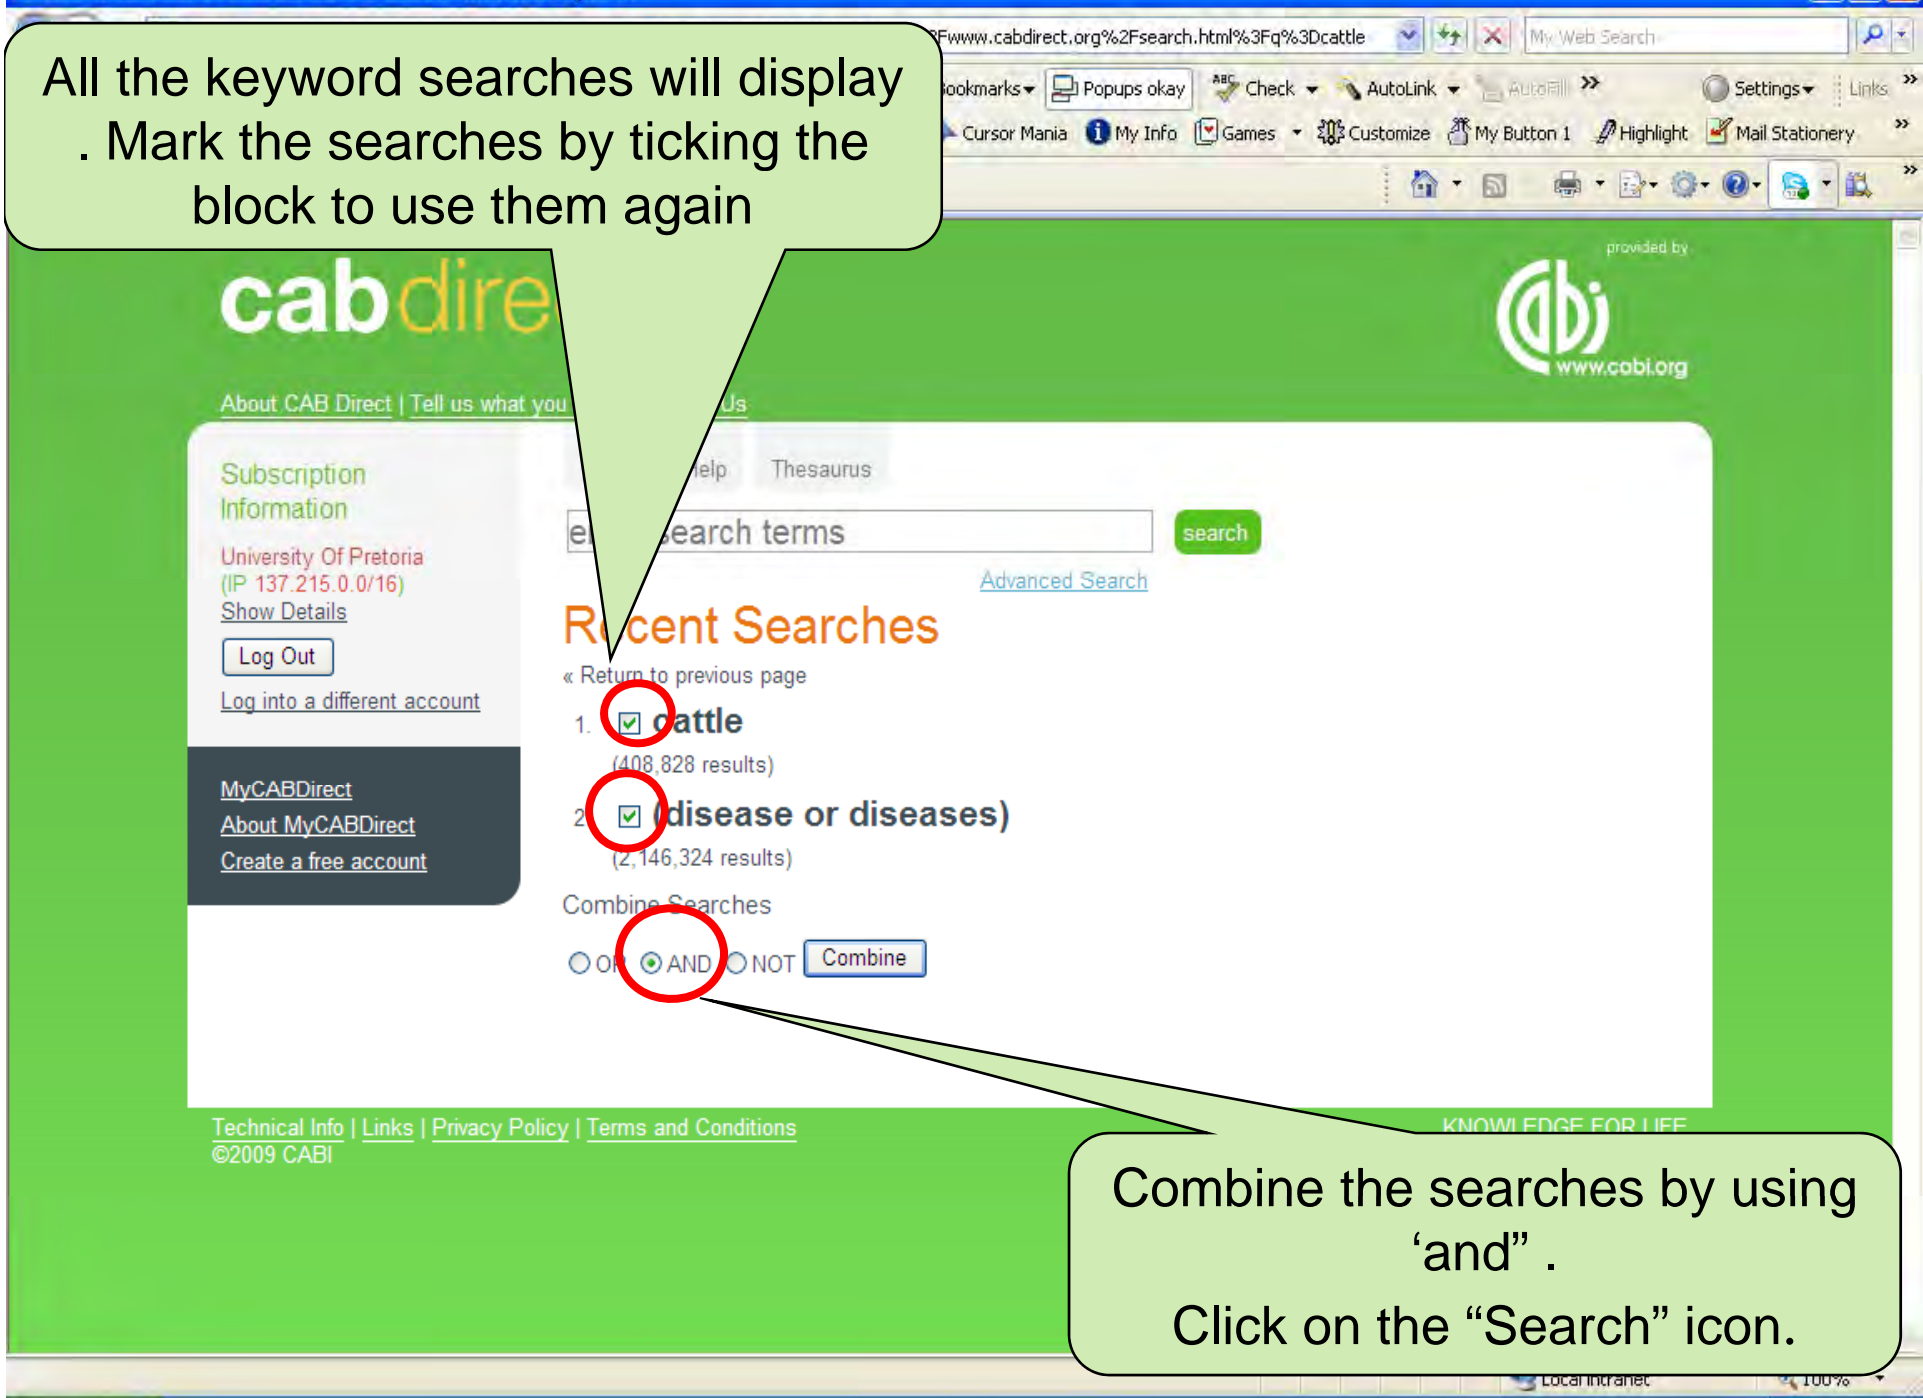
All the keyword searches will display . Mark the searches by ticking the block to use them again

Fwww.cabdirect.org%2Fsearch.html%3Fq%3Dcattle

My Web Search

ookmarks Popups okay Check AutoLink AutoFill Settings Links

Cursor Mania My Info Games Customize My Button 1 Highlight Mail Stationery

cab dire

provided by

www.cabi.org

About CAB Direct | Tell us what you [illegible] Us

Subscription Information

University Of Pretoria (IP 137.215.0.0/16)
Show Details

Log Out

Log into a different account

MyCABDirect
About MyCABDirect
Create a free account

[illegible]elp Thesaurus

e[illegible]earch terms

search

Advanced Search

R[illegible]cent Searches

« Return to previous page

1. cattle
(408,828 results)

2. (disease or diseases)
(2,146,324 results)

Combine Searches

OR AND NOT Combine

Technical Info | Links | Privacy Policy | Terms and Conditions
©2009 CABI

KNOWLEDGE FOR LIFE

Combine the searches by using ‘and” .

Click on the “Search” icon.

Local intranet 100%